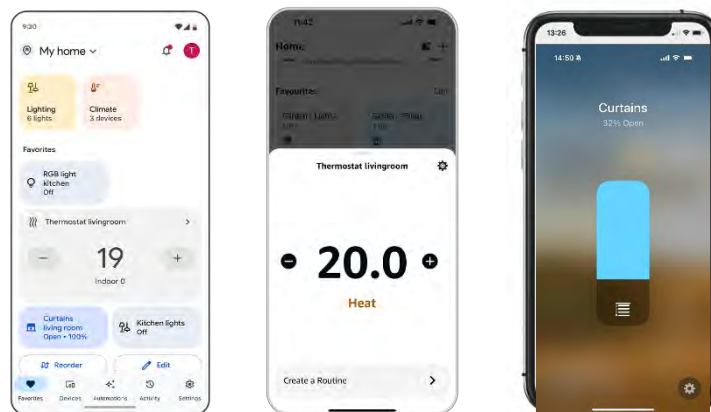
9:30

My home

T

Lighting
6 lights

Climate
3 devices

Favorites

RGB light kitchen
Off

Thermostat livingroom

19

Indoor 0

Curtains living room
Open • 100%

Kitchen lights
Off

Reorder

Edit

Favorites

Devices

Automations

Activity

Settings

11:42

Home

Favourites

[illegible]

Thermostat livingroom

20.0

Heat

Create a Routine

13:26

14:50

Curtains

32% Open